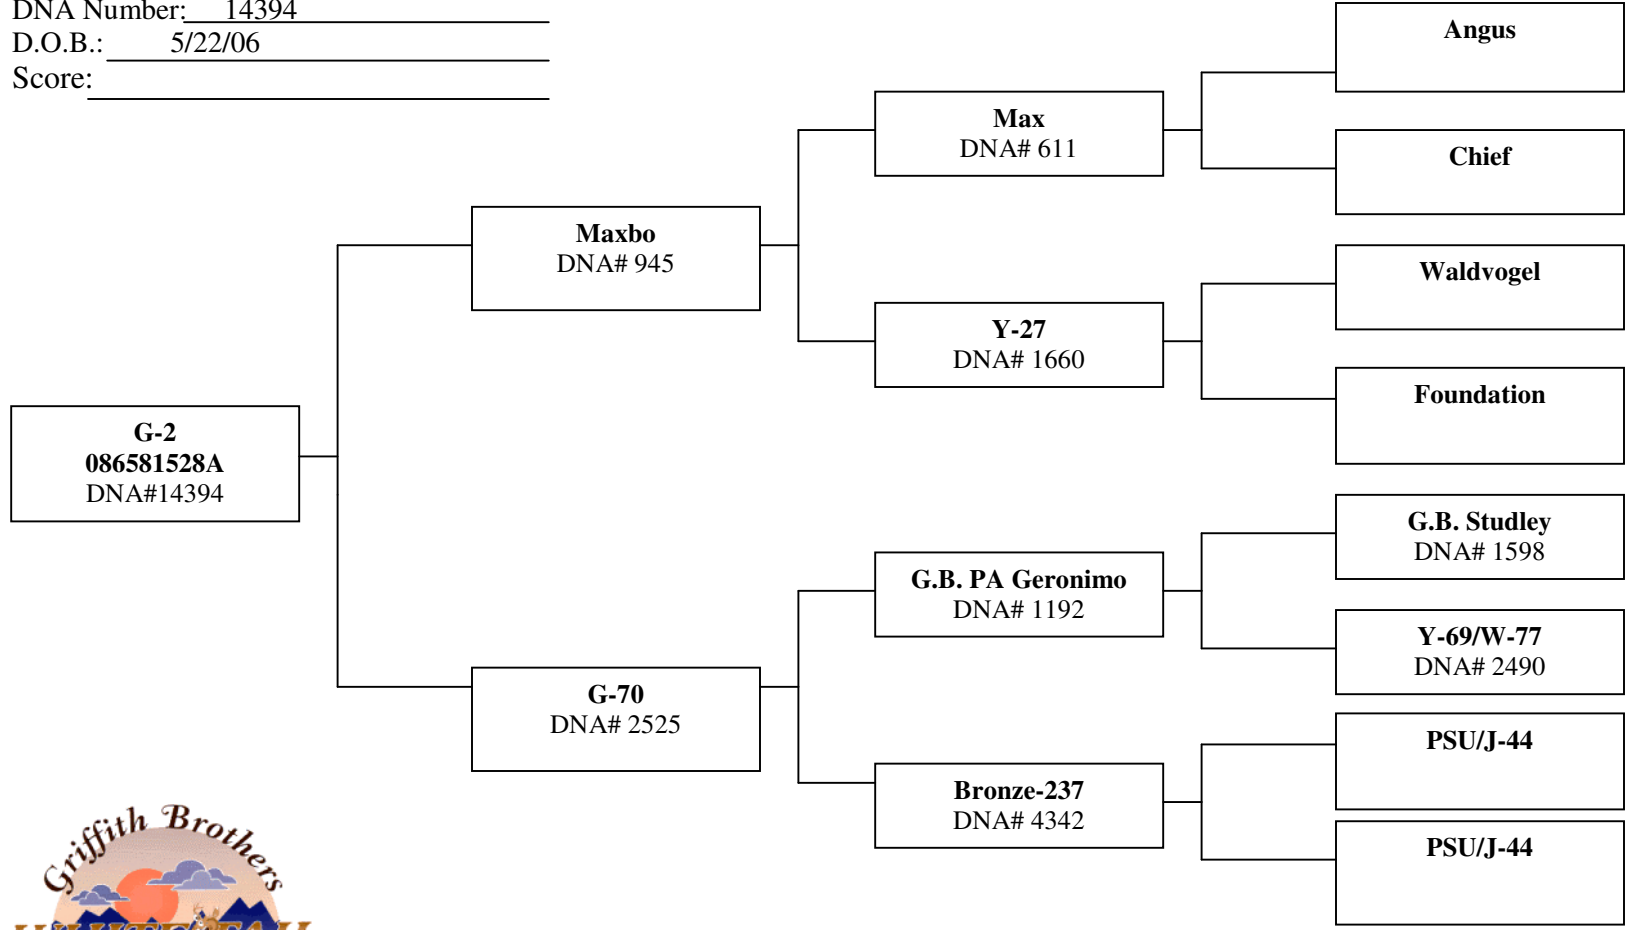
DNA Number: 14394
D.O.B.: 5/22/06
Score:

G-2
086581528A
DNA#14394

Maxbo
DNA# 945

G-70
DNA# 2525

Max
DNA# 611

Y-27
DNA# 1660

G.B. PA Geronimo
DNA# 1192

Bronze-237
DNA# 4342

Angus

Chief

Waldvogel

Foundation

G.B. Studley
DNA# 1598

Y-69/W-77
DNA# 2490

PSU/J-44

PSU/J-44

Griffith Brothers
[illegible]